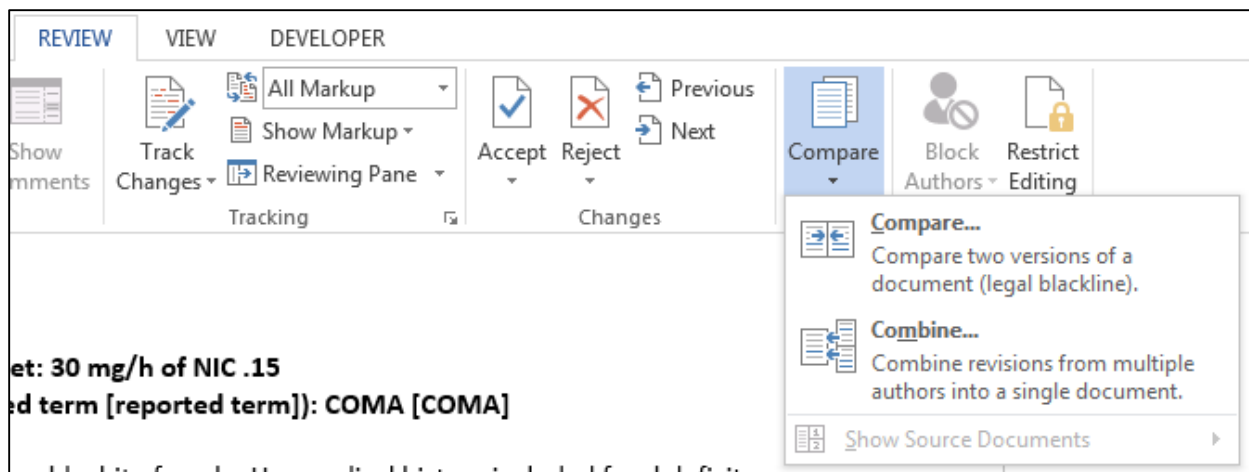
REVIEW VIEW DEVELOPER

Show
mments

Track Changes

All Markup
Show Markup
Reviewing Pane

Tracking

Accept Reject

Previous
Next

Changes

Compare

Block Authors

Restrict Editing

Compare...
Compare two versions of a document (legal blackline).

Combine...
Combine revisions from multiple authors into a single document.

Show Source Documents

et: 30 mg/h of NIC .15
ed term [reported term]): COMA [COMA]

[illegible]